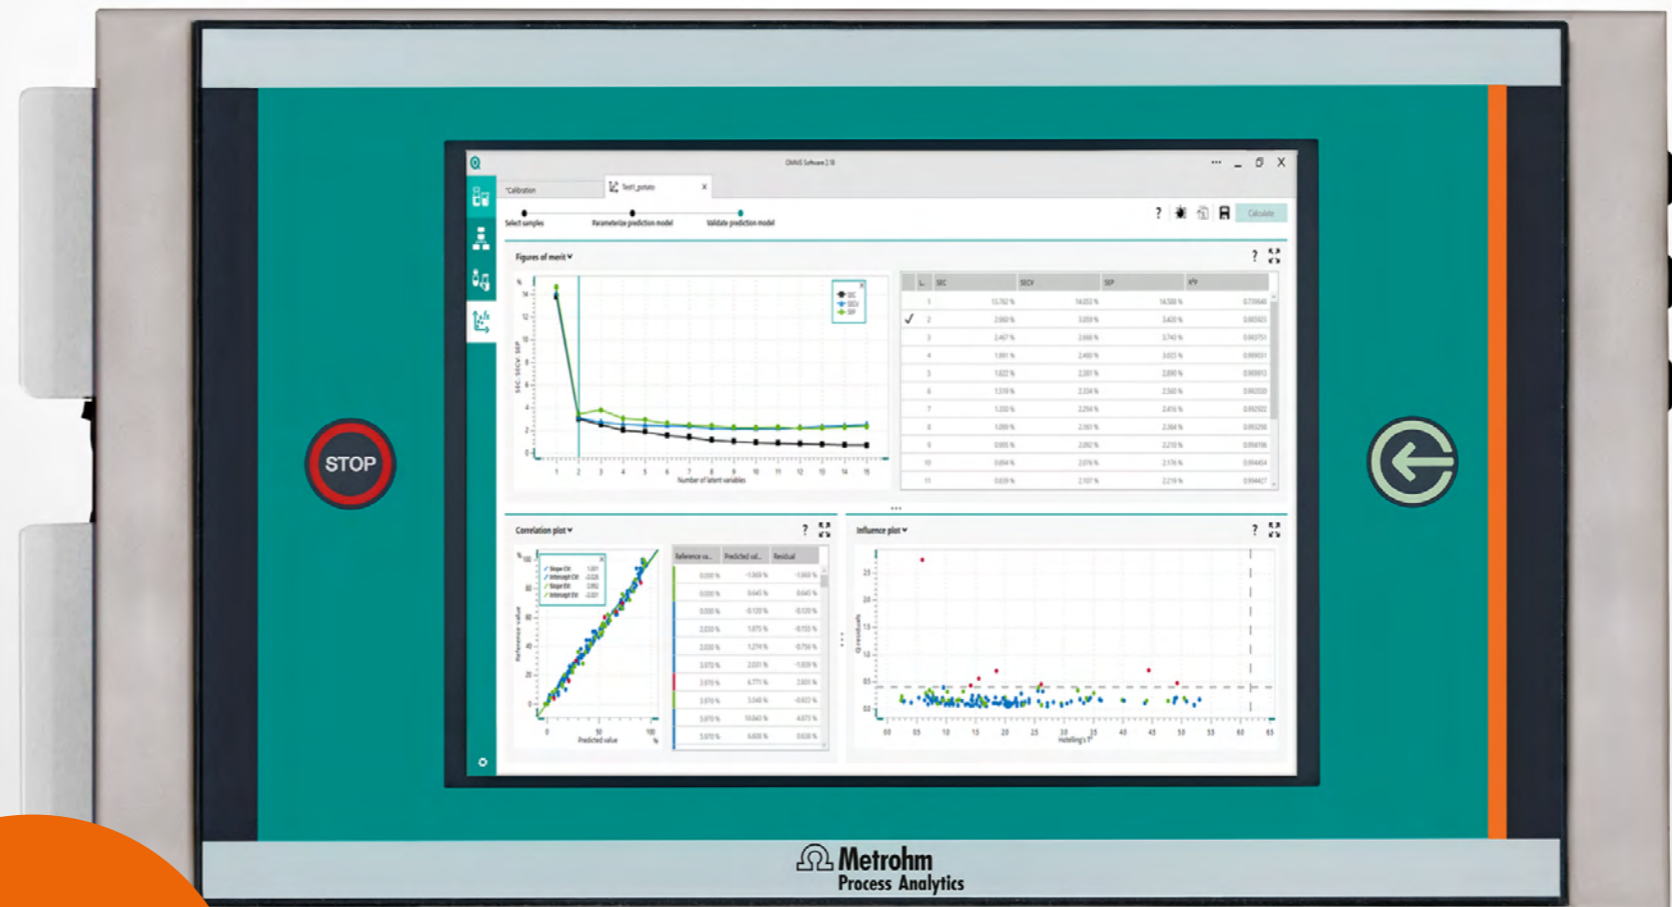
STOP

OMNIS Software 2.10

*Calibration

Test_potato

Select samples

Parameterize prediction model

Validate prediction model

Calculate

Figures of merit

SEC

SECV

SEP

Number of latent variables

| L | SEC | SECV | SEP | R² |
|---|---|---|---|---|
| 1 | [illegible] | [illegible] | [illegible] | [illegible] |
| 2 | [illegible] | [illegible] | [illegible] | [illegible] |
| 3 | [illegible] | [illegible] | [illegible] | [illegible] |
| 4 | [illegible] | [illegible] | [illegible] | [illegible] |
| 5 | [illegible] | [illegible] | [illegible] | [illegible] |
| 6 | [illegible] | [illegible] | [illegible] | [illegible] |
| 7 | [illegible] | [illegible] | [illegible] | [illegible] |
| 8 | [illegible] | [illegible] | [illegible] | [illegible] |
| 9 | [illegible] | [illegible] | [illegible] | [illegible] |
| 10 | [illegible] | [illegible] | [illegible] | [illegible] |
| 11 | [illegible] | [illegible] | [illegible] | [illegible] |

Correlation plot

Slope Cal

Intercept Cal

Slope Val

Intercept Val

Reference value

Predicted value

| Reference va... | Predicted val... | Residual |
|---|---|---|
| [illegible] | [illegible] | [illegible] |

Influence plot

Q residuals

Hotelling's T²

Metrohm
Process Analytics